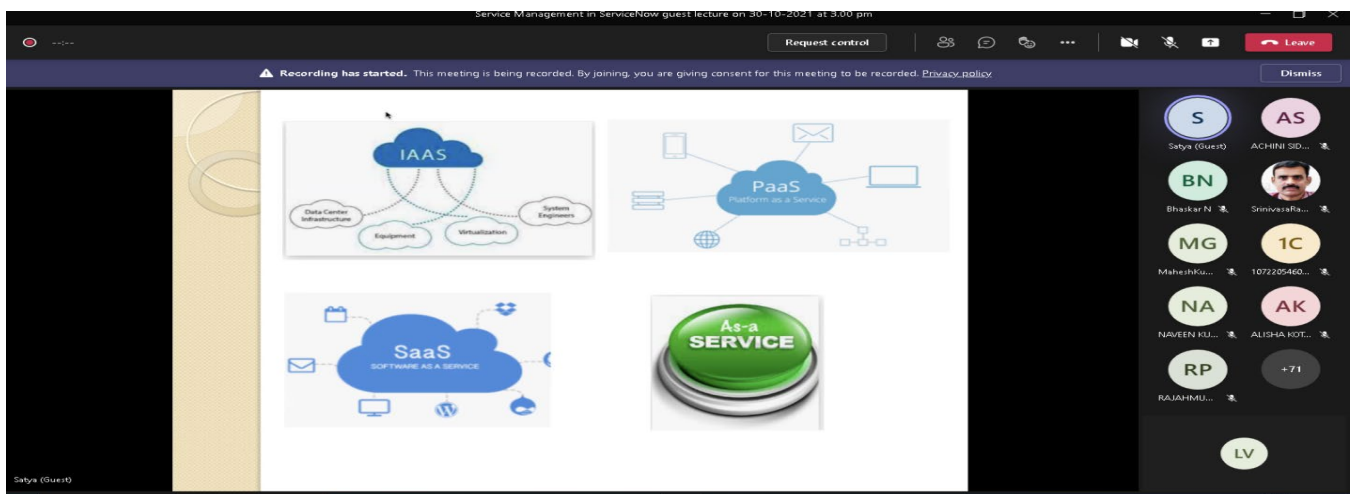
Service Management in ServiceNow guest lecture on 30-10-2021 at 3.00 pm

--:--

Request control

Leave

Recording has started. This meeting is being recorded. By joining, you are giving consent for this meeting to be recorded. Privacy policy

Dismiss

IAAS

Data Center Infrastructure

Equipment

Virtualization

System Engineers

PaaS

Platform as a Service

SaaS

SOFTWARE AS A SERVICE

As-a SERVICE

S
Satya (Guest)

AS
ACHINI SID...

BN
Bhaskar N

SrinivasaRa...

MG
MaheshKu...

1C
1072205460...

NA
NAVEEN KU...

AK
ALISHA KOT...

RP
RAJAHMU...

+71

LV

Satya (Guest)